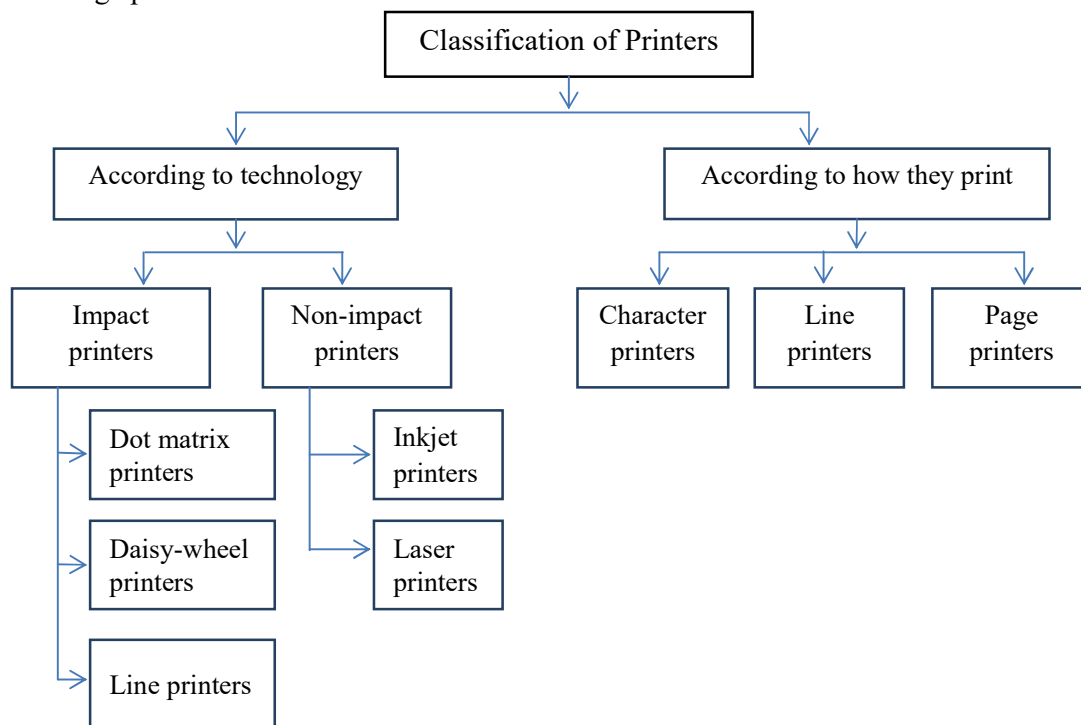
Classification of Printers

According to technology

According to how they print

Impact printers

Non-impact printers

Character printers

Line printers

Page printers

Dot matrix printers

Inkjet printers

Daisy-wheel printers

Laser printers

Line printers